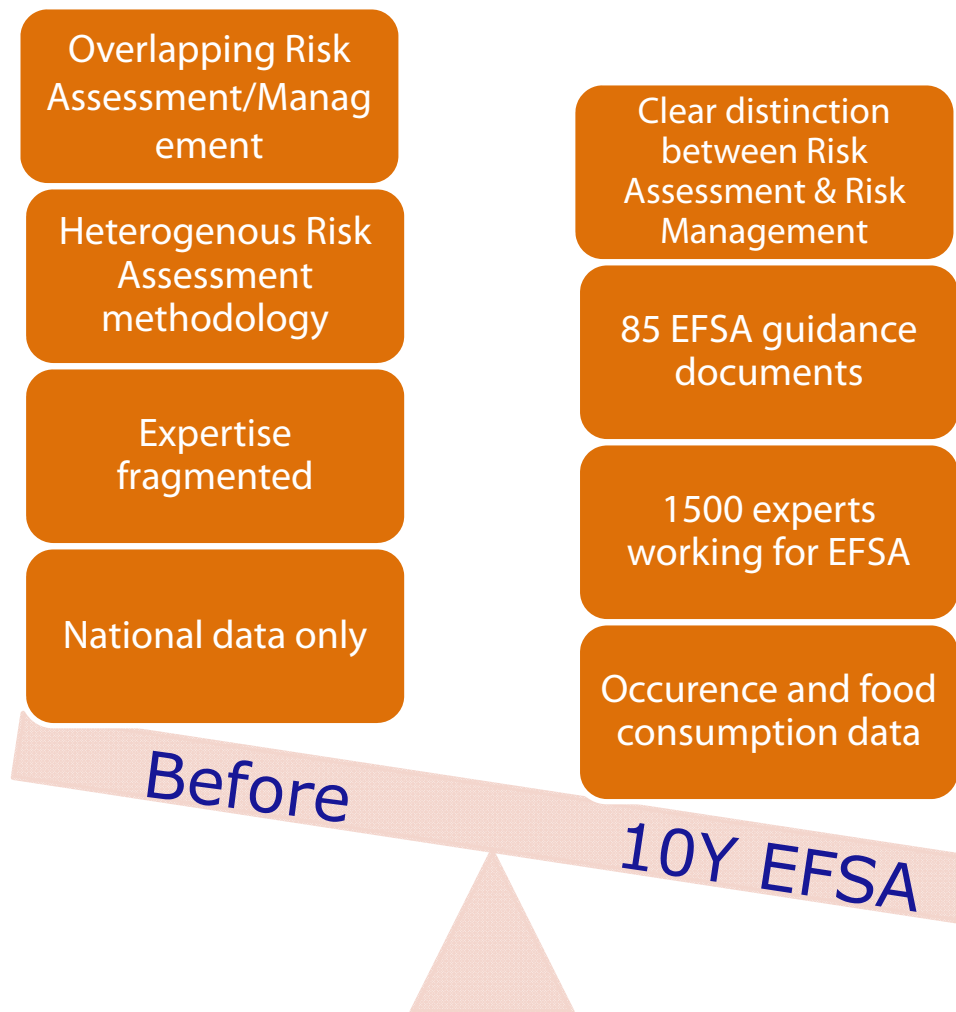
Overlapping Risk Assessment/Management

Heterogenous Risk Assessment methodology

Expertise fragmented

National data only

Clear distinction between Risk Assessment & Risk Management

85 EFSA guidance documents

1500 experts working for EFSA

Occurence and food consumption data

Before

10Y EFSA